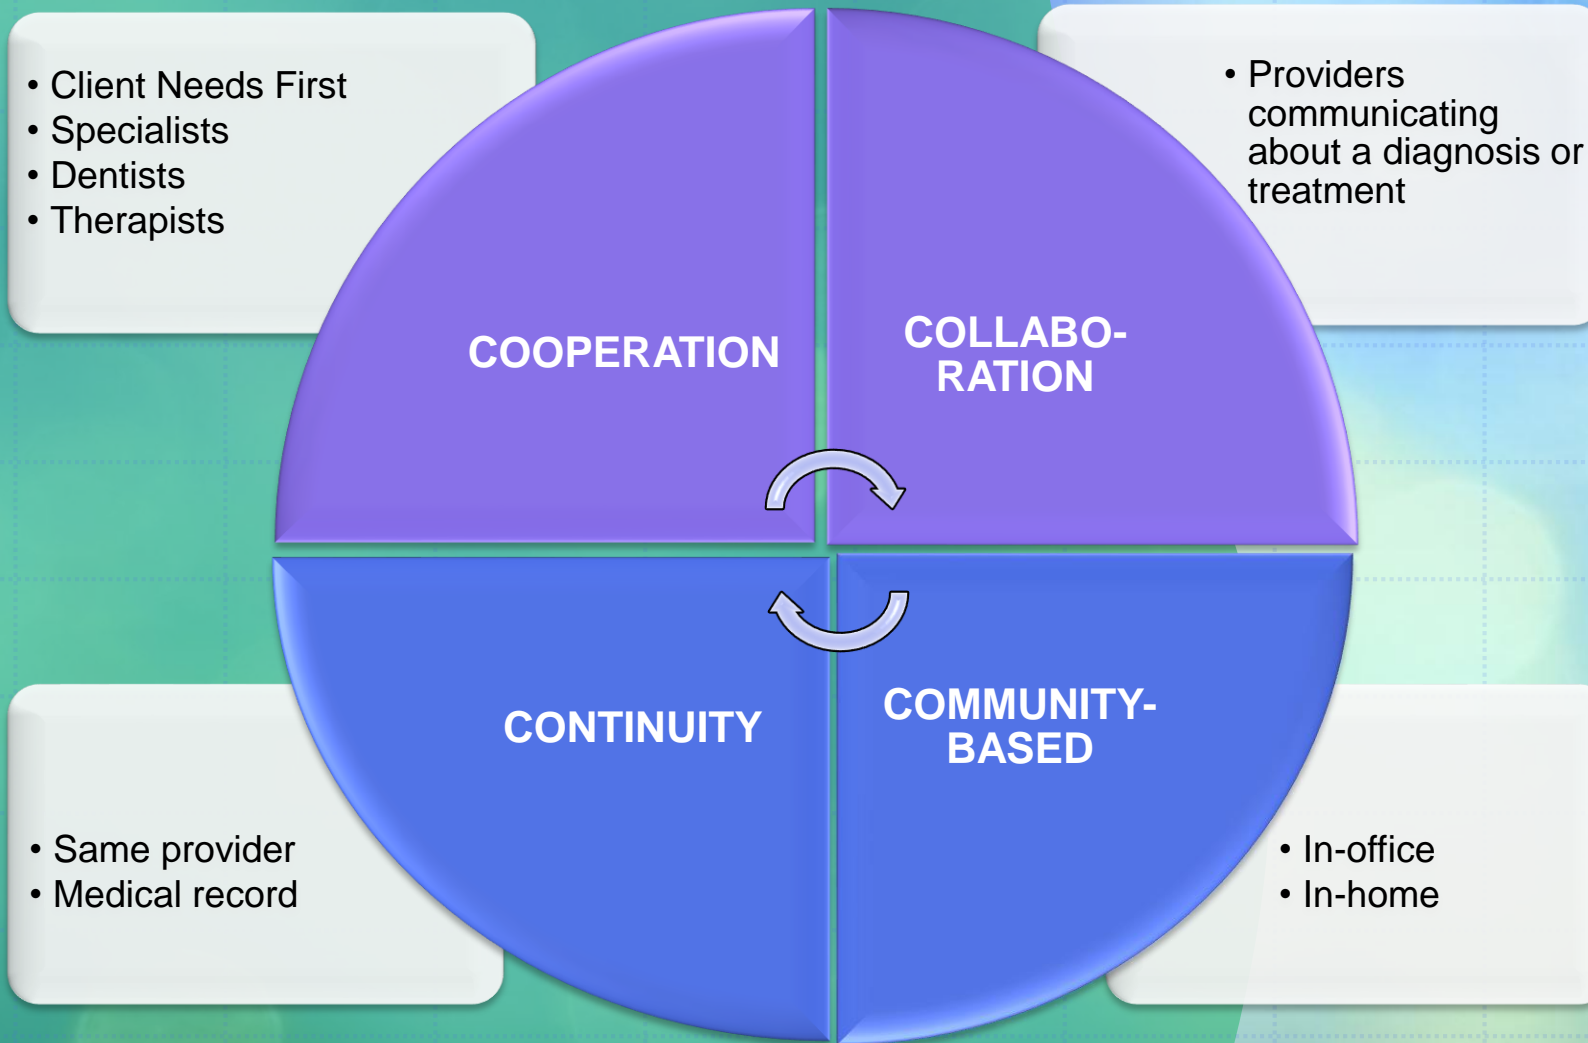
• Client Needs First
• Specialists
• Dentists
• Therapists

• Providers communicating about a diagnosis or treatment

COOPERATION

COLLABO-RATION

CONTINUITY

COMMUNITY-BASED

• Same provider
• Medical record

• In-office
• In-home